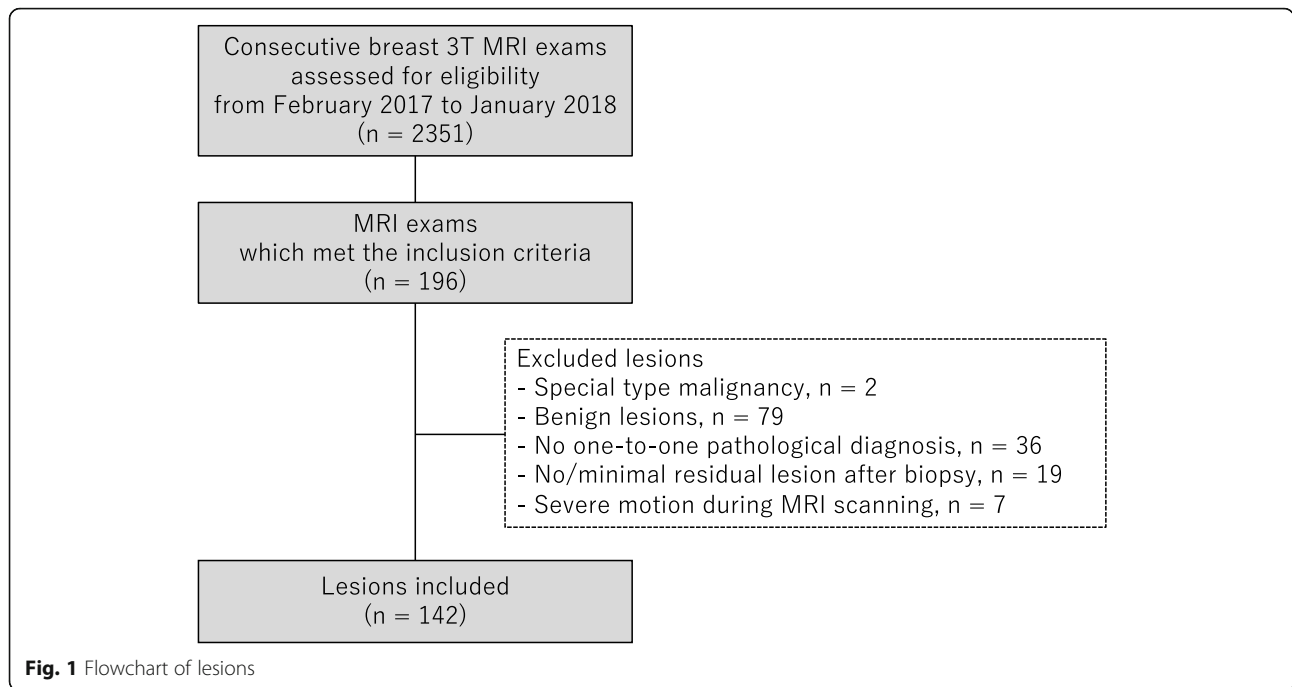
Consecutive breast 3T MRI exams assessed for eligibility from February 2017 to January 2018 (n = 2351)

MRI exams which met the inclusion criteria (n = 196)

Excluded lesions
- Special type malignancy, n = 2
- Benign lesions, n = 79
- No one-to-one pathological diagnosis, n = 36
- No/minimal residual lesion after biopsy, n = 19
- Severe motion during MRI scanning, n = 7

Lesions included (n = 142)

**Fig. 1** Flowchart of lesions